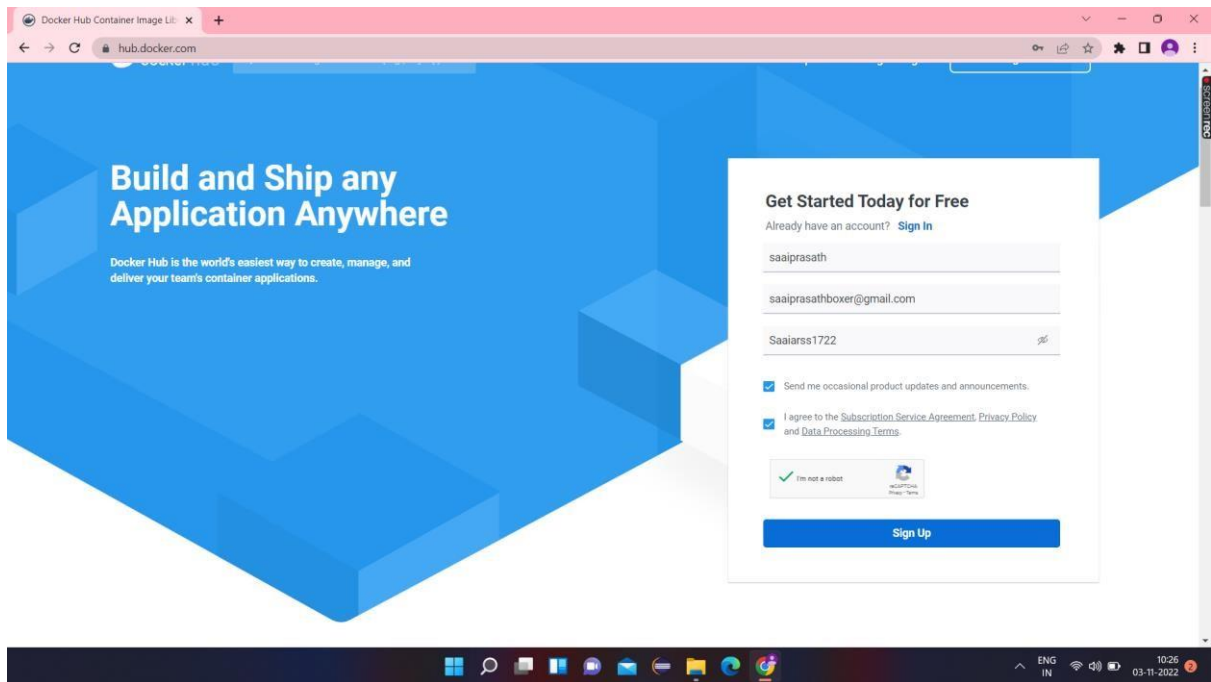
Docker Hub Container Image Lib ×

hub.docker.com

Build and Ship any Application Anywhere

Docker Hub is the world's easiest way to create, manage, and deliver your team's container applications.

Get Started Today for Free

Already have an account? Sign In

saaiprasath

saaiprasathboxer@gmail.com

Saaiarss1722

Send me occasional product updates and announcements.

I agree to the Subscription Service Agreement, Privacy Policy and Data Processing Terms.

I'm not a robot

reCAPTCHA
Privacy - Terms

Sign Up

ENG IN

10:26
03-11-2022